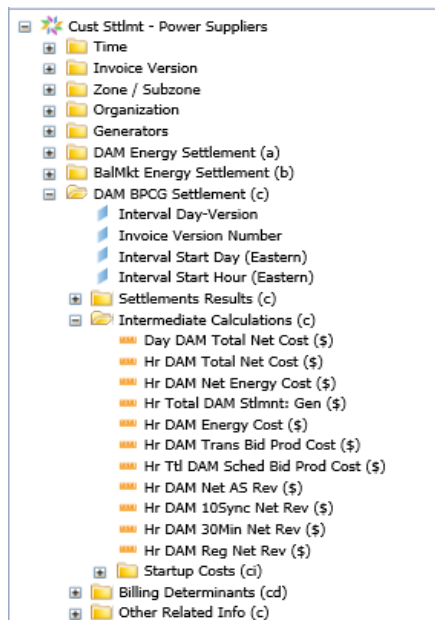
Cust Sttlmt - Power Suppliers
Time
Invoice Version
Zone / Subzone
Organization
Generators
DAM Energy Settlement (a)
BalMkt Energy Settlement (b)
DAM BPCG Settlement (c)
Interval Day-Version
Invoice Version Number
Interval Start Day (Eastern)
Interval Start Hour (Eastern)
Settlements Results (c)
Intermediate Calculations (c)
Day DAM Total Net Cost ($)
Hr DAM Total Net Cost ($)
Hr DAM Net Energy Cost ($)
Hr Total DAM Stlmnt: Gen ($)
Hr DAM Energy Cost ($)
Hr DAM Trans Bid Prod Cost ($)
Hr Ttl DAM Sched Bid Prod Cost ($)
Hr DAM Net AS Rev ($)
Hr DAM 10Sync Net Rev ($)
Hr DAM 30Min Net Rev ($)
Hr DAM Reg Net Rev ($)
Startup Costs (ci)
Billing Determinants (cd)
Other Related Info (c)